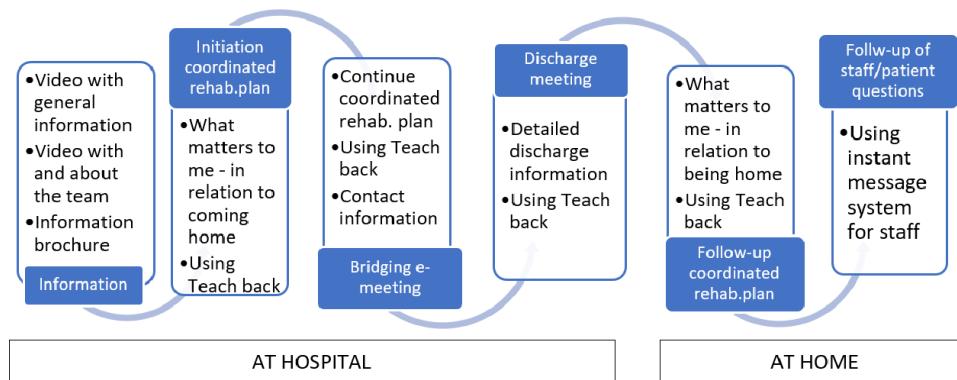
•Video with general information
•Video with and about the team
•Information brochure

Information

Initiation coordinated rehab.plan

•What matters to me - in relation to coming home
•Using Teach back

•Continue coordinated rehab. plan
•Using Teach back
•Contact information

Bridging e-meeting

Discharge meeting

•Detailed discharge information
•Using Teach back

•What matters to me - in relation to being home
•Using Teach back

Follow-up coordinated rehab.plan

Follw-up of staff/patient questions

•Using instant message system for staff

AT HOSPITAL

AT HOME